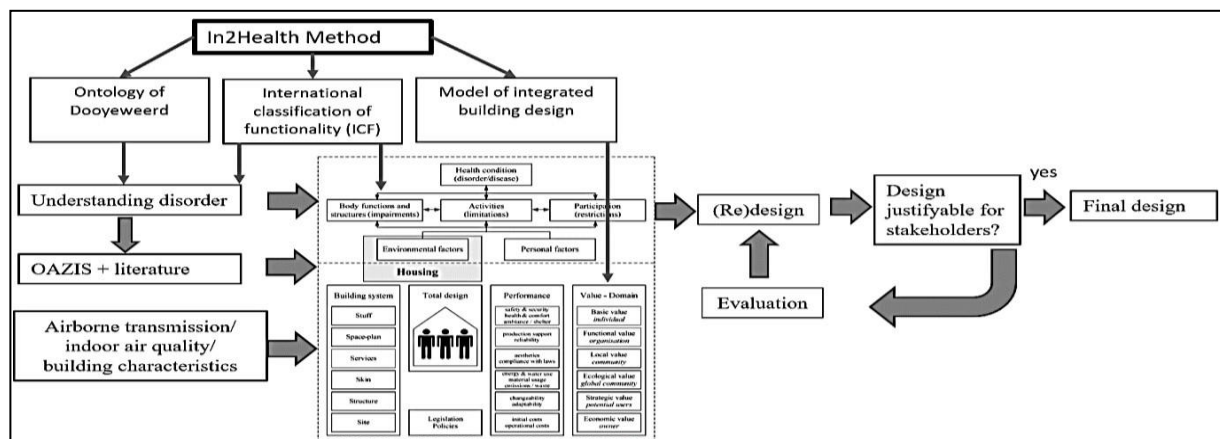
In2Health Method

Ontology of Dooyeweerd

International classification of functionality (ICF)

Model of integrated building design

Understanding disorder

OAZIS + literature

Airborne transmission/ indoor air quality/ building characteristics

Health condition (disorder/disease)

Body functions and structures (impairments)

Activities (limitations)

Participation (restrictions)

Environmental factors

Personal factors

Housing

Building system

Stuff

Space-plan

Services

Skin

Structure

Site

Total design

Legislation Policies

Performance

safety & security health & comfort ambiance / shelter

production support reliability

aesthetics compliance with laws

energy & water use material usage emissions / waste

changeability adaptability

initial costs operational costs

Value - Domain

Basic value individual

Functional value organization

Local value community

Ecological value global community

Strategic value potential users

Economic value owner

(Re)design

Evaluation

Design justifyable for stakeholders?

yes

Final design